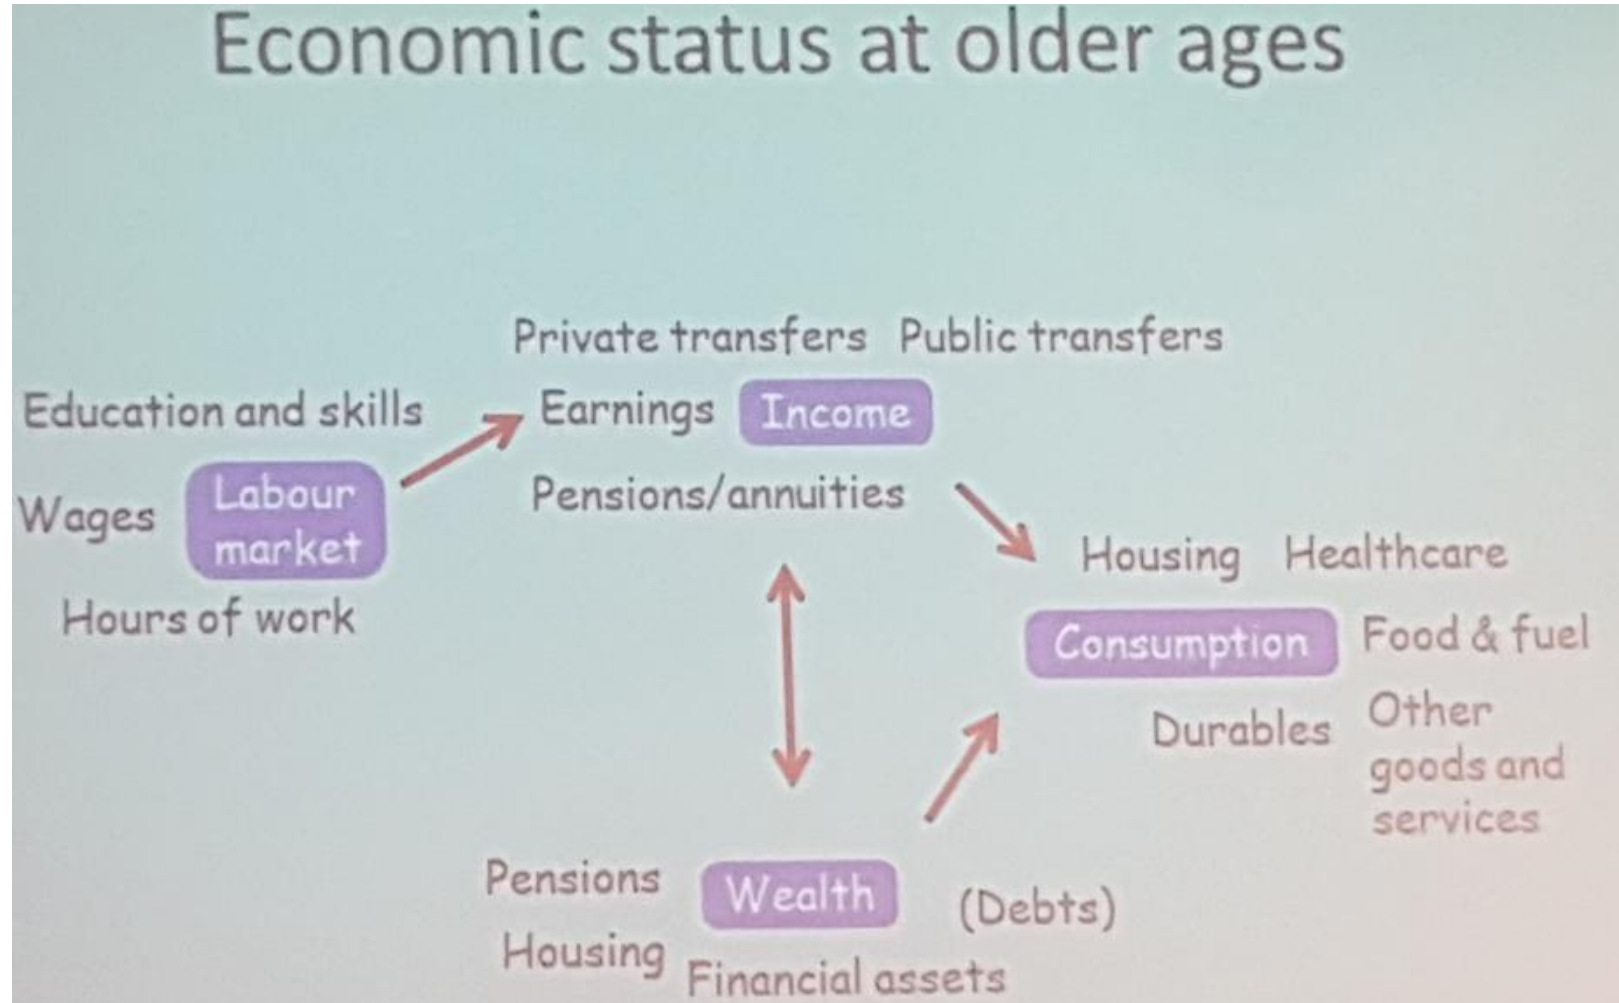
Economic status at older ages

Private transfers Public transfers

Education and skills

Earnings Income

Wages Labour market

Pensions/annuities

Hours of work

Housing Healthcare

Consumption Food & fuel

Durables Other goods and services

Pensions Wealth (Debts)

Housing Financial assets